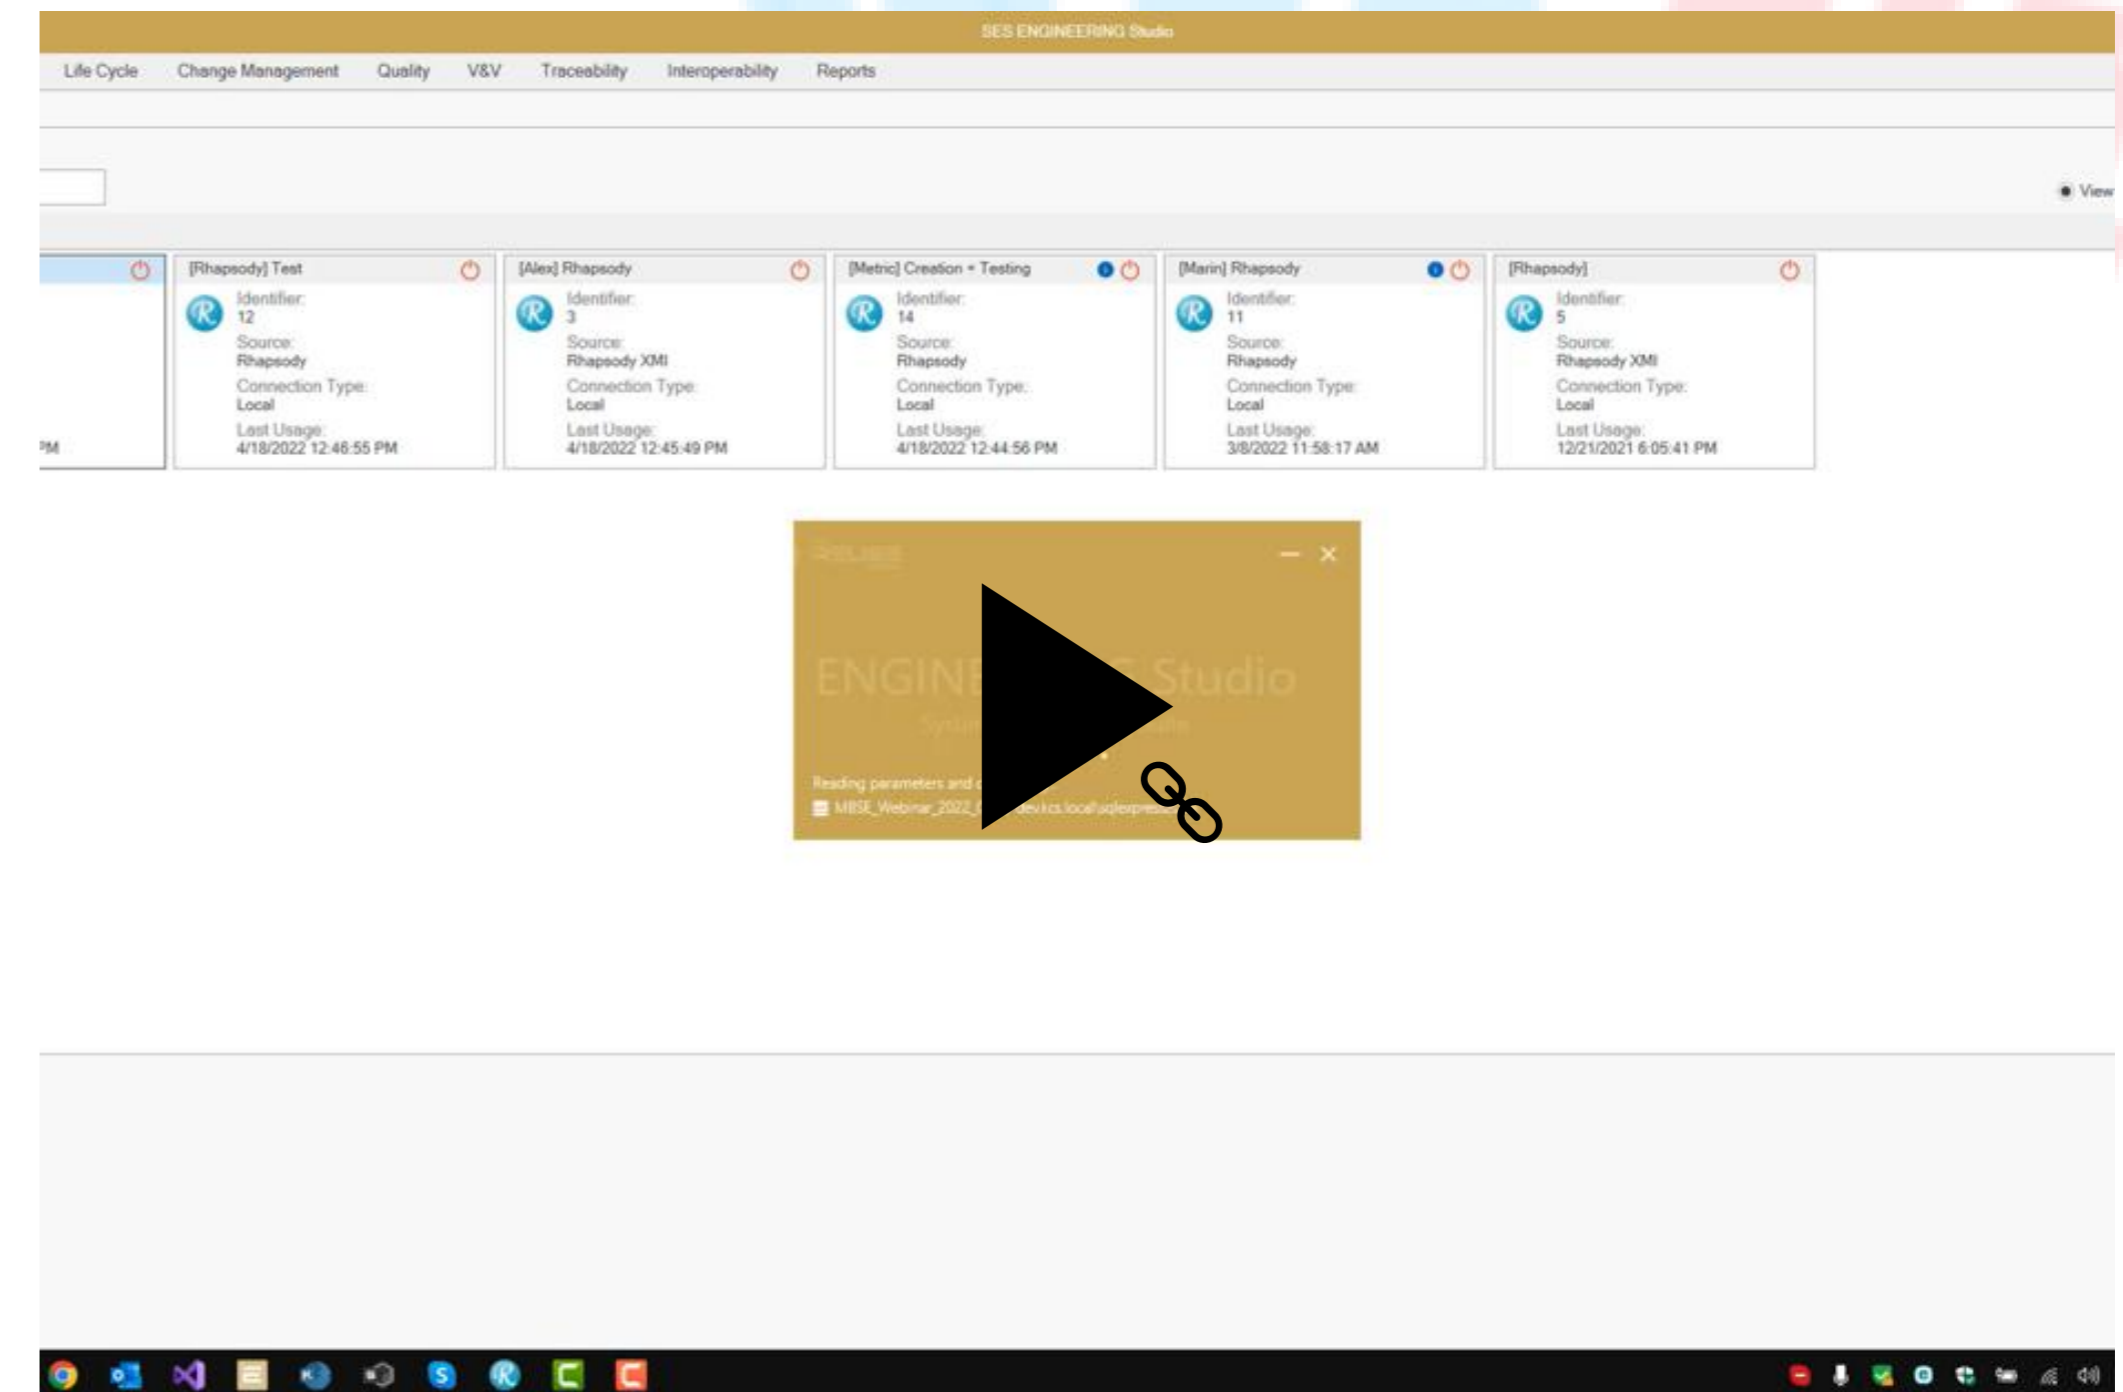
SES ENGINEERING Studio

Life Cycle Change Management Quality V&V Traceability Interoperability Reports

View

PM

[Rhapsody] Test
Identifier:
12
Source:
Rhapsody
Connection Type:
Local
Last Usage:
4/18/2022 12:46:55 PM

[Alex] Rhapsody
Identifier:
3
Source:
Rhapsody XMI
Connection Type:
Local
Last Usage:
4/18/2022 12:45:49 PM

[Metric] Creation + Testing
Identifier:
14
Source:
Rhapsody
Connection Type:
Local
Last Usage:
4/18/2022 12:44:56 PM

[Marin] Rhapsody
Identifier:
11
Source:
Rhapsody
Connection Type:
Local
Last Usage:
3/8/2022 11:58:17 AM

[Rhapsody]
Identifier:
5
Source:
Rhapsody XMI
Connection Type:
Local
Last Usage:
12/21/2021 6:05:41 PM

ENGINE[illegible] Studio
Reading parameters and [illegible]
MBSE_Webinar_2022_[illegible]devics.local\sqlexpre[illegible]